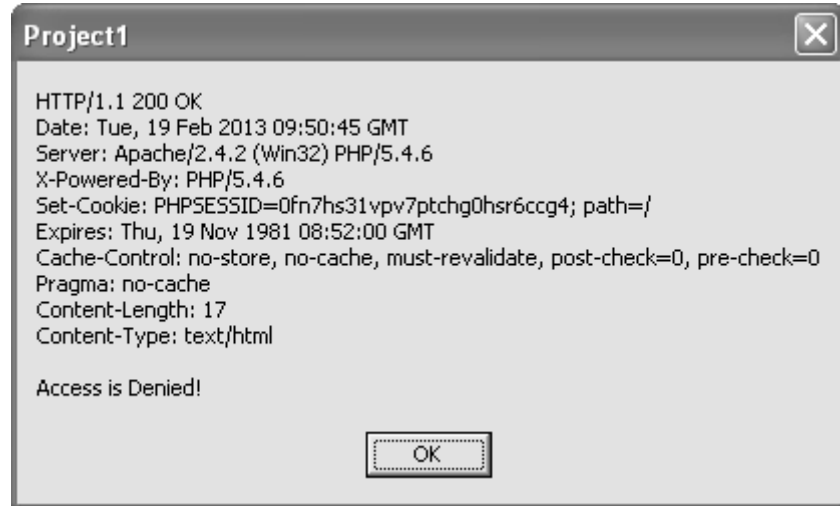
Project1

HTTP/1.1 200 OK
Date: Tue, 19 Feb 2013 09:50:45 GMT
Server: Apache/2.4.2 (Win32) PHP/5.4.6
X-Powered-By: PHP/5.4.6
Set-Cookie: PHPSESSID=0fn7hs31vpv7ptchg0hsr6ccg4; path=/
Expires: Thu, 19 Nov 1981 08:52:00 GMT
Cache-Control: no-store, no-cache, must-revalidate, post-check=0, pre-check=0
Pragma: no-cache
Content-Length: 17
Content-Type: text/html

Access is Denied!

OK